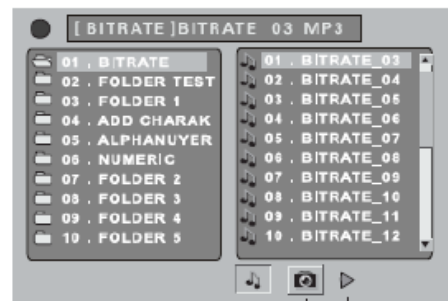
[ BITRATE ]BITRATE 03 MP3

01 . BITRATE
02 . FOLDER TEST
03 . FOLDER 1
04 . ADD CHARAK
05 . ALPHANUYER
06 . NUMERIC
07 . FOLDER 2
08 . FOLDER 3
09 . FOLDER 4
10 . FOLDER 5

01 . BITRATE_03
02 . BITRATE_04
03 . BITRATE_05
04 . BITRATE_06
05 . BITRATE_07
06 . BITRATE_08
07 . BITRATE_09
08 . BITRATE_10
09 . BITRATE_11
10 . BITRATE_12